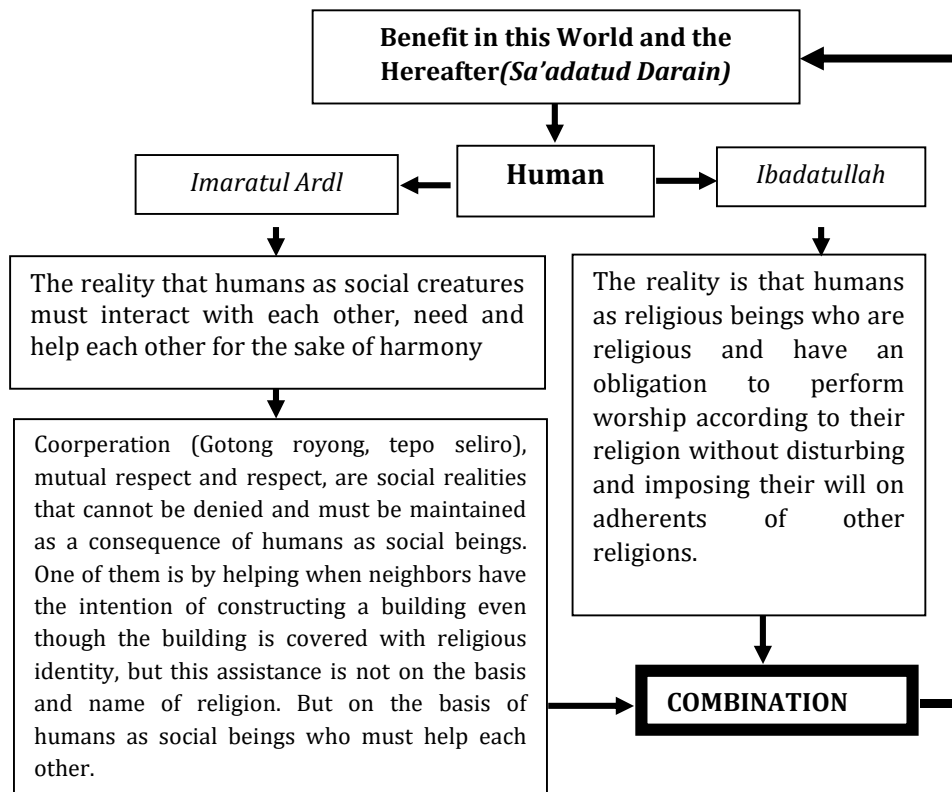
**Benefit in this World and the Hereafter*(Sa'adatud Darain)***

**Human**

*Imaratul Ardl*

*Ibadatullah*

The reality that humans as social creatures must interact with each other, need and help each other for the sake of harmony

The reality is that humans as religious beings who are religious and have an obligation to perform worship according to their religion without disturbing and imposing their will on adherents of other religions.

Coorperation (Gotong royong, tepo seliro), mutual respect and respect, are social realities that cannot be denied and must be maintained as a consequence of humans as social beings. One of them is by helping when neighbors have the intention of constructing a building even though the building is covered with religious identity, but this assistance is not on the basis and name of religion. But on the basis of humans as social beings who must help each other.

**COMBINATION**